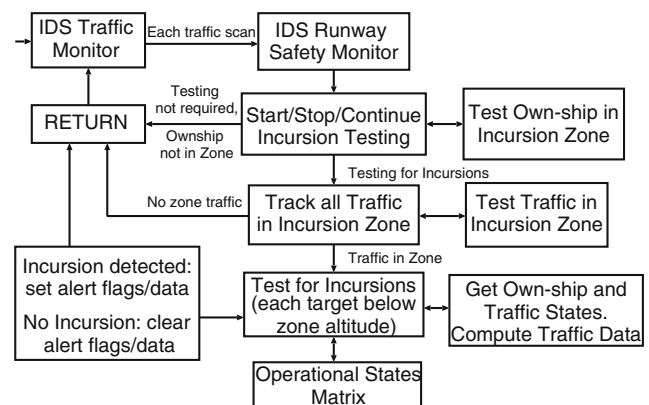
IDS Traffic Monitor

Each traffic scan

IDS Runway Safety Monitor

RETURN

Testing not required, Ownship not in Zone

Start/Stop/Continue Incursion Testing

Test Own-ship in Incursion Zone

Testing for Incursions

No zone traffic

Track all Traffic in Incursion Zone

Test Traffic in Incursion Zone

Traffic in Zone

Incursion detected: set alert flags/data

No Incursion: clear alert flags/data

Test for Incursions (each target below zone altitude)

Get Own-ship and Traffic States. Compute Traffic Data

Operational States Matrix